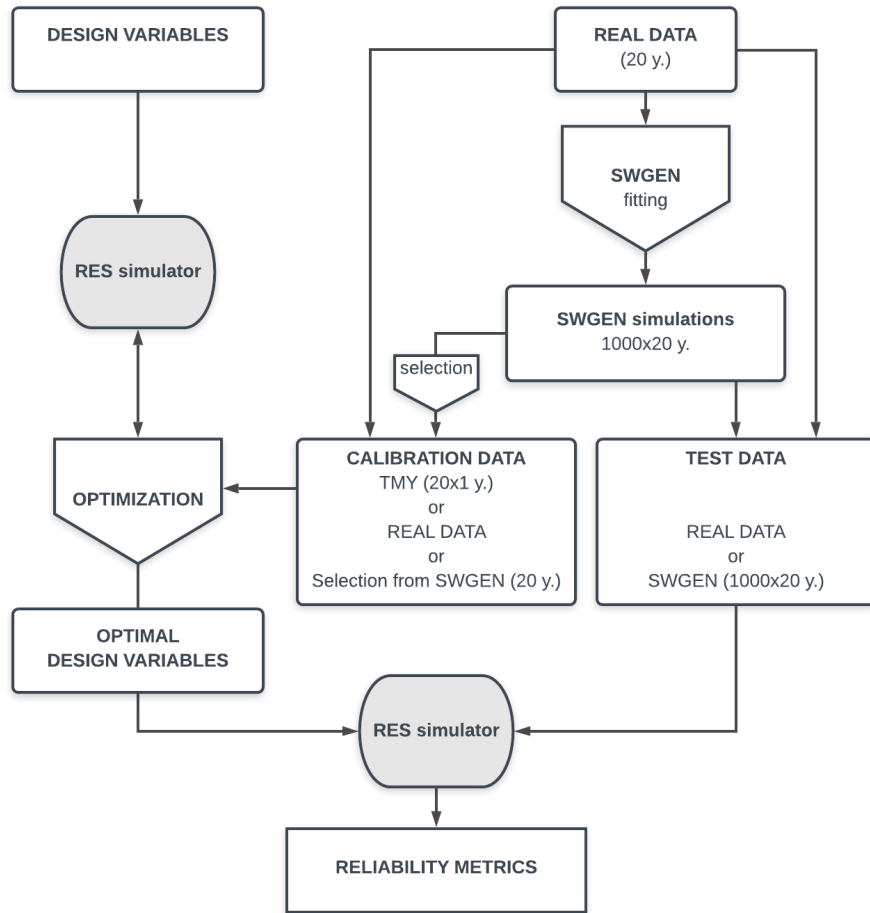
DESIGN VARIABLES

REAL DATA
(20 y.)

SWGEN
fitting

RES simulator

SWGEN simulations
1000x20 y.

selection

CALIBRATION DATA
TMY (20x1 y.)
or
REAL DATA
or
Selection from SWGEN (20 y.)

TEST DATA

REAL DATA
or
SWGEN (1000x20 y.)

OPTIMIZATION

OPTIMAL
DESIGN VARIABLES

RES simulator

RELIABILITY METRICS